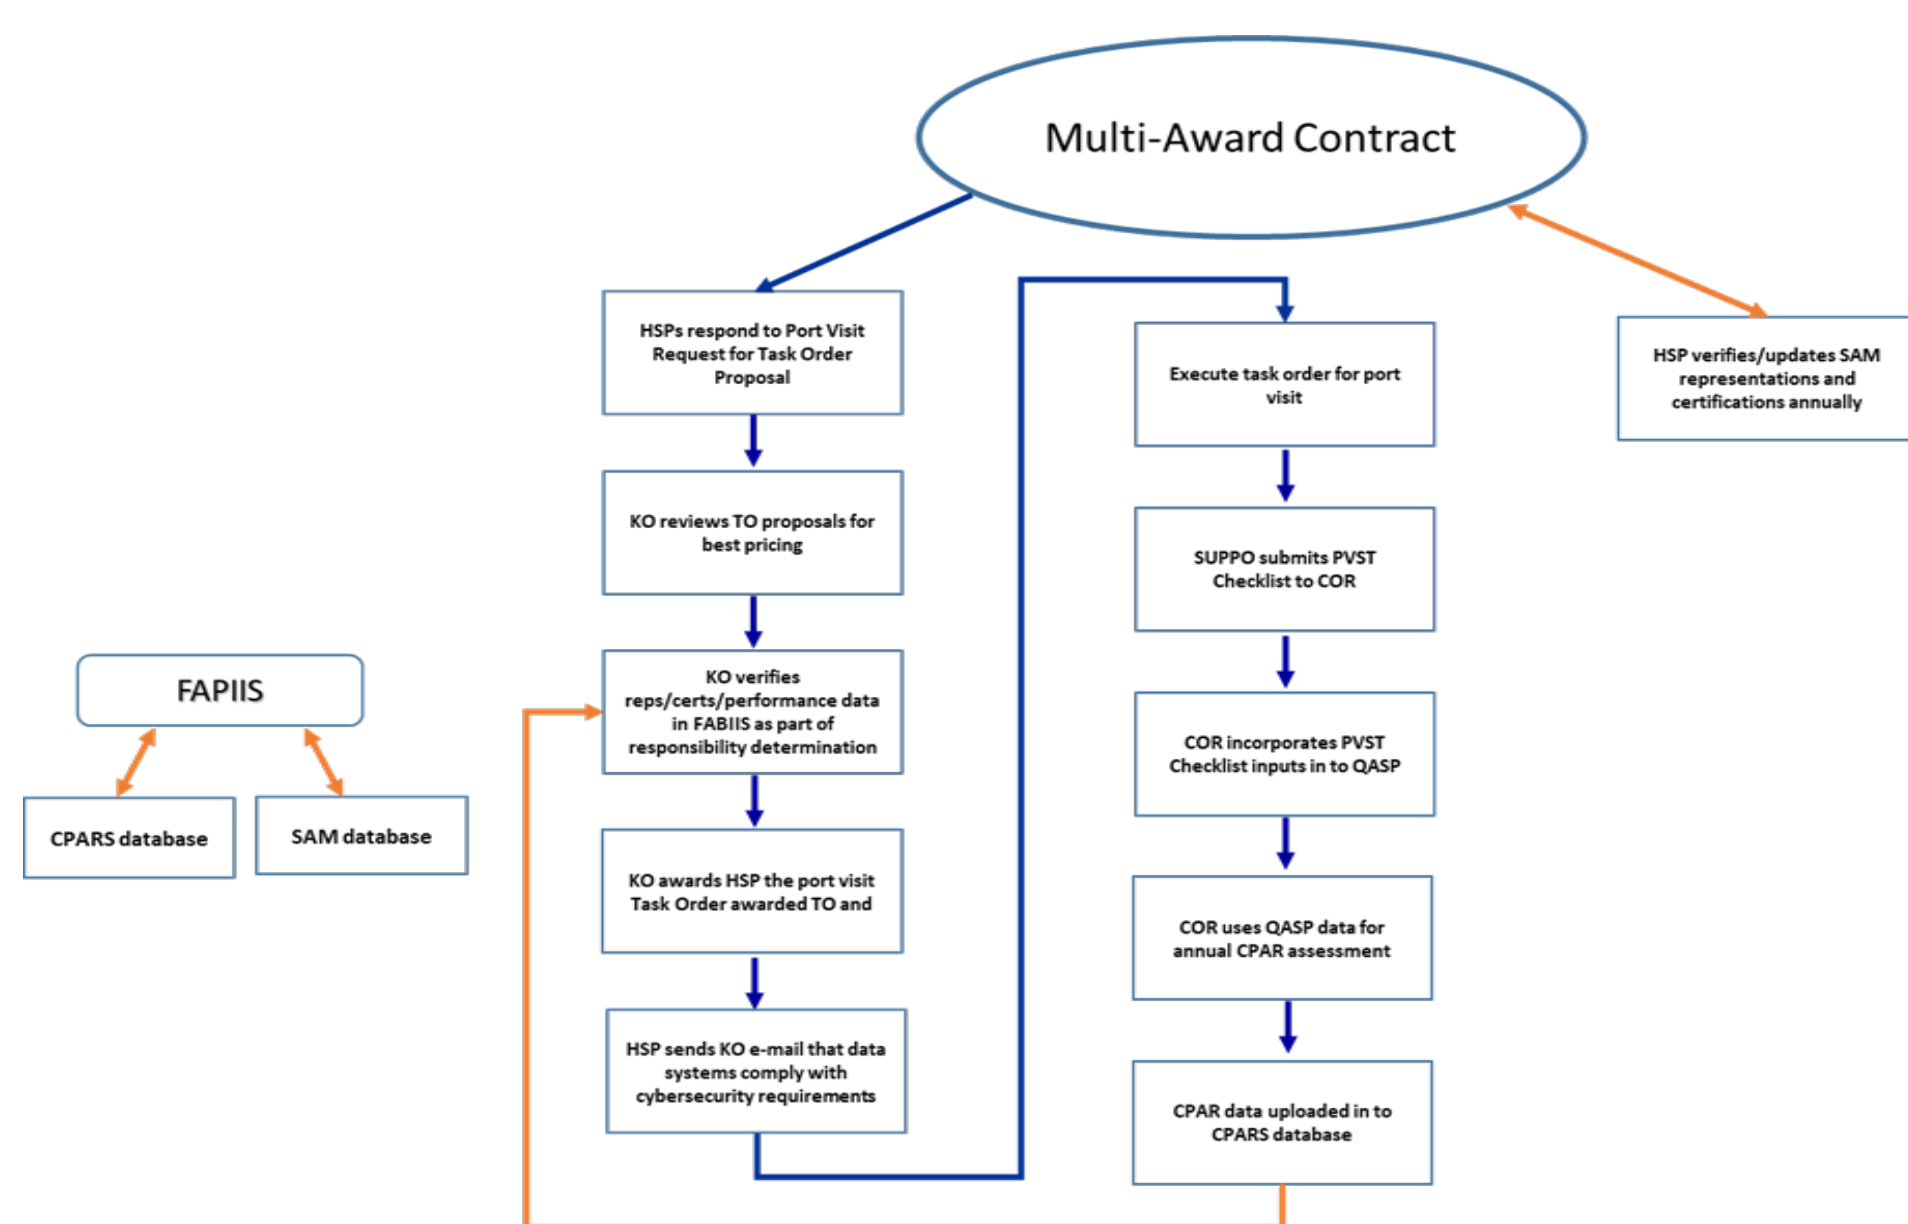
Multi-Award Contract

HSPs respond to Port Visit Request for Task Order Proposal

KO reviews TO proposals for best pricing

KO verifies reps/certs/performance data in FABIIS as part of responsibility determination

KO awards HSP the port visit Task Order awarded TO and

HSP sends KO e-mail that data systems comply with cybersecurity requirements

Execute task order for port visit

SUPPO submits PVST Checklist to COR

COR incorporates PVST Checklist inputs in to QASP

COR uses QASP data for annual CPAR assessment

CPAR data uploaded in to CPARS database

HSP verifies/updates SAM representations and certifications annually

FAPIIS

CPARS database

SAM database